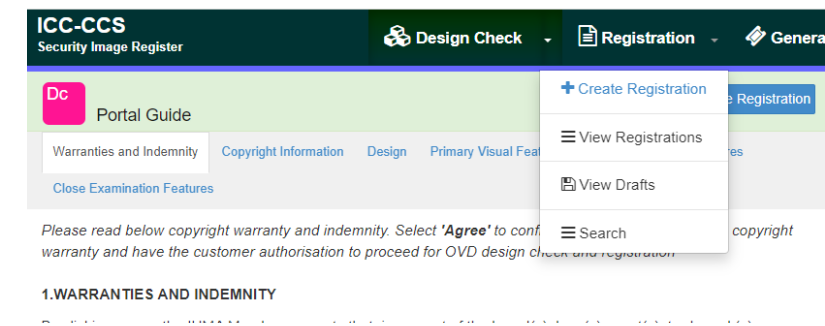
ICC-CCS
Security Image Register

Design Check
Registration
Genera

Dc
Portal Guide

Create Registration
View Registrations
View Drafts
Search

e Registration

Warranties and Indemnity
Copyright Information
Design
Primary Visual Feat
res
Close Examination Features

Please read below copyright warranty and indemnity. Select 'Agree' to conf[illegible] copyright warranty and have the customer authorisation to proceed for OVD design check and registration

1.WARRANTIES AND INDEMNITY

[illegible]